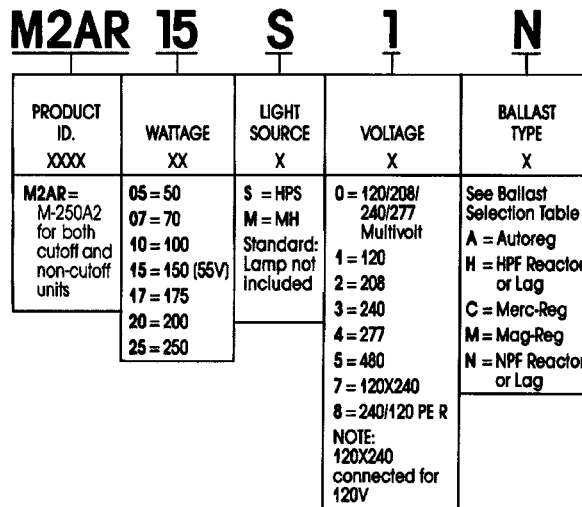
M2AR 15 S 1 N

| PRODUCT ID. XXXX | WATTAGE XX | LIGHT SOURCE X | VOLTAGE X | BALLAST TYPE X |
|---|---|---|---|---|
| M2AR= M-250A2 for both cutoff and non-cutoff units | 05 = 50<br>07 = 70<br>10 = 100<br>15 = 150 (55V)<br>17 = 175<br>20 = 200<br>25 = 250 | S = HPS<br>M = MH<br>Standard: Lamp not included | 0 = 120/208/ 240/277 Multivolt<br>1 = 120<br>2 = 208<br>3 = 240<br>4 = 277<br>5 = 480<br>7 = 120X240<br>8 = 240/120 PE R<br>NOTE: 120X240 connected for 120V | See Ballast Selection Table<br>A = Autoreg<br>H = HPF Reactor or Lag<br>C = Merc-Reg<br>M = Mag-Reg<br>N = NPF Reactor or Lag |